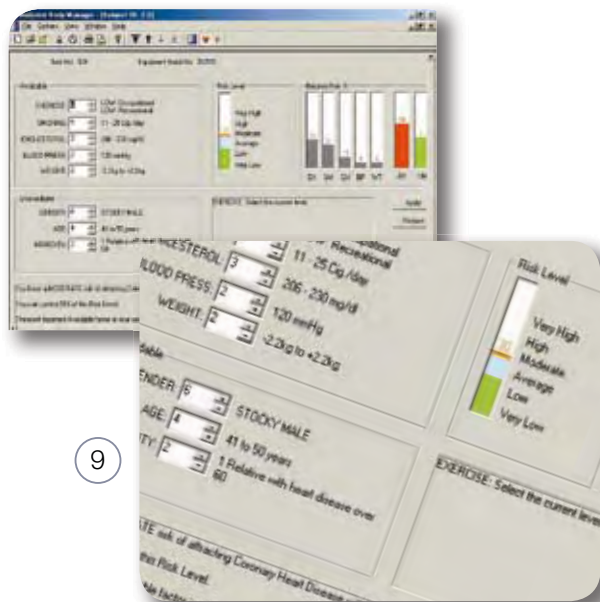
9

CHOLESTEROL: 3
11 - 25 Cig./day
BLOOD PRESS: 2
206 - 230 mg/dl
WEIGHT: 2
120 mmHg
-2.2kg to +2.2kg

GENDER: 6
STOCKY MALE
AGE: 4
41 to 50 years
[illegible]TY: 2
1 Relative with heart disease over 60

Risk Level
Very High
High
Moderate
Average
Low
Very Low

EXERCISE: Select the current level

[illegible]ATE risk of attacking Coronary Heart Disease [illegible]
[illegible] Risk Level.